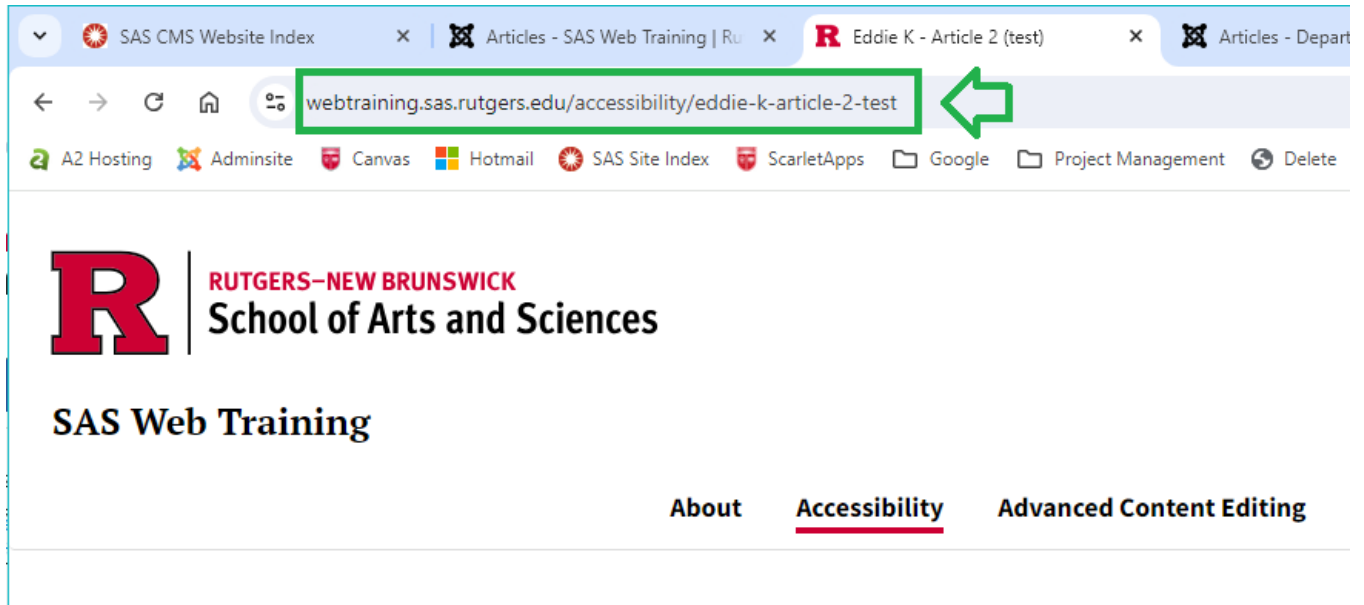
SAS CMS Website Index ×
Articles - SAS Web Training | Ru ×
Eddie K - Article 2 (test) ×
Articles - Depart

webtraining.sas.rutgers.edu/accessibility/eddie-k-article-2-test

A2 Hosting
Adminsite
Canvas
Hotmail
SAS Site Index
ScarletApps
Google
Project Management
Delete

R
RUTGERS–NEW BRUNSWICK
School of Arts and Sciences

SAS Web Training

About
Accessibility
Advanced Content Editing